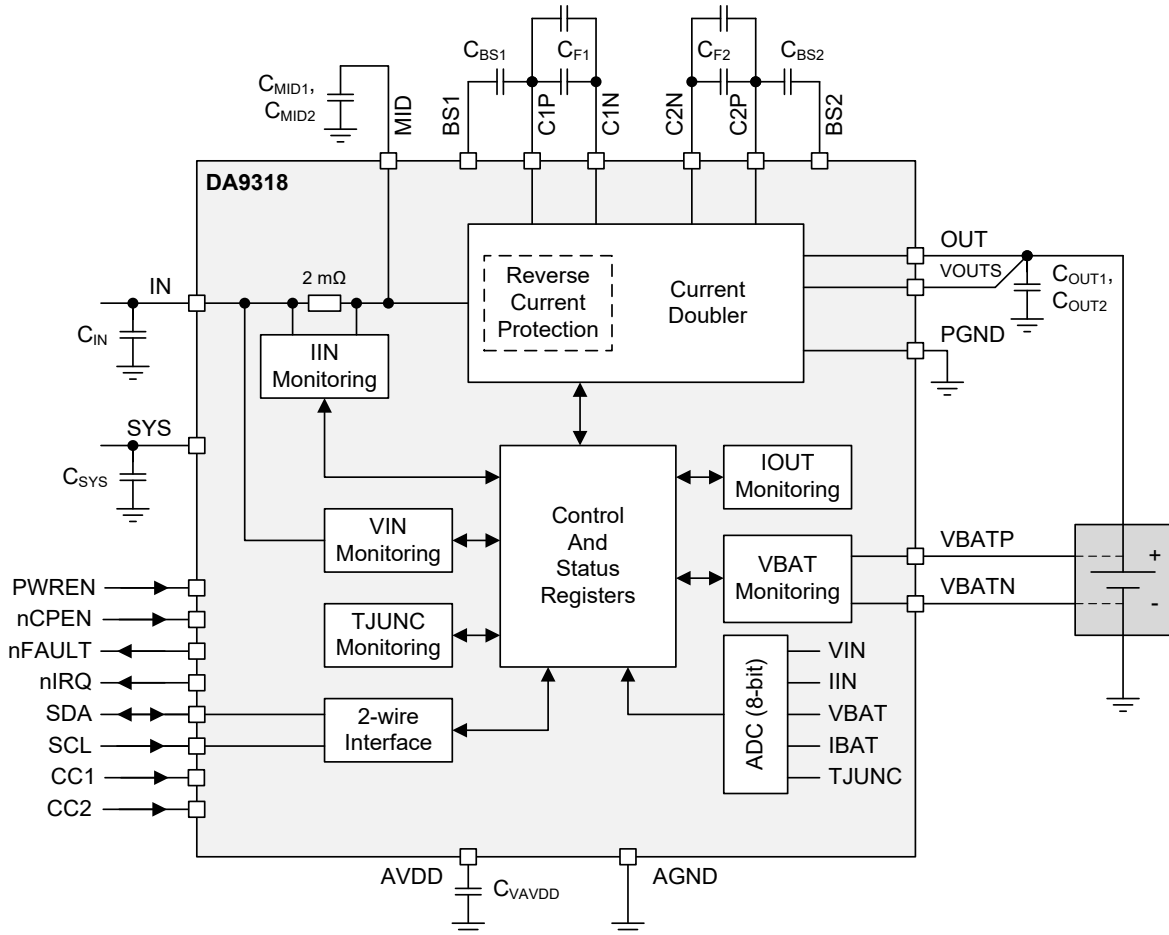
$C_{MID1}$, $C_{MID2}$

MID

BS1

$C_{BS1}$

$C_{F1}$

C1P

C1N

C2N

$C_{F2}$

C2P

$C_{BS2}$

BS2

DA9318

IN

2 mΩ

$C_{IN}$

Reverse Current Protection

Current Doubler

OUT

VOUTS

$C_{OUT1}$, $C_{OUT2}$

PGND

IIN Monitoring

SYS

$C_{SYS}$

Control And Status Registers

IOUT Monitoring

VIN Monitoring

VBAT Monitoring

VBATP

VBATN

+

-

PWREN

nCPEN

nFAULT

nIRQ

SDA

SCL

CC1

CC2

TJUNC Monitoring

2-wire Interface

ADC (8-bit)

VIN

IIN

VBAT

IBAT

TJUNC

AVDD

$C_{VAVDD}$

AGND